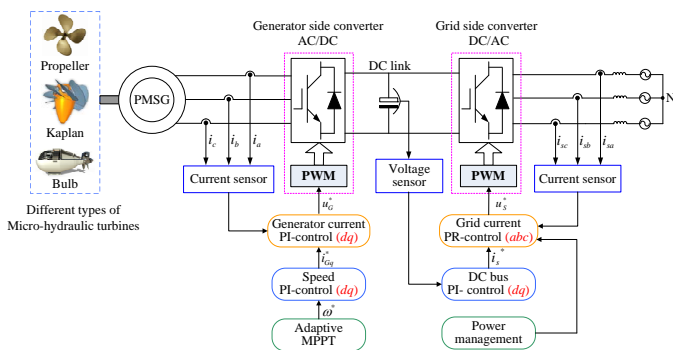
Propeller
Kaplan
Bulb
Different types of Micro-hydraulic turbines

PMSG

Generator side converter
AC/DC

DC link

Grid side converter
DC/AC

N

$i_c$ $i_b$ $i_a$

$i_{sc}$ $i_{sb}$ $i_{sa}$

Current sensor

PWM

Voltage sensor

PWM

Current sensor

$u_G^*$

$u_S^*$

Generator current
PI-control (dq)

Grid current
PR-control (abc)

$i_{Gq}^*$

$i_s^*$

Speed
PI-control (dq)

DC bus
PI- control (dq)

$\omega^*$

Adaptive
MPPT

Power
management